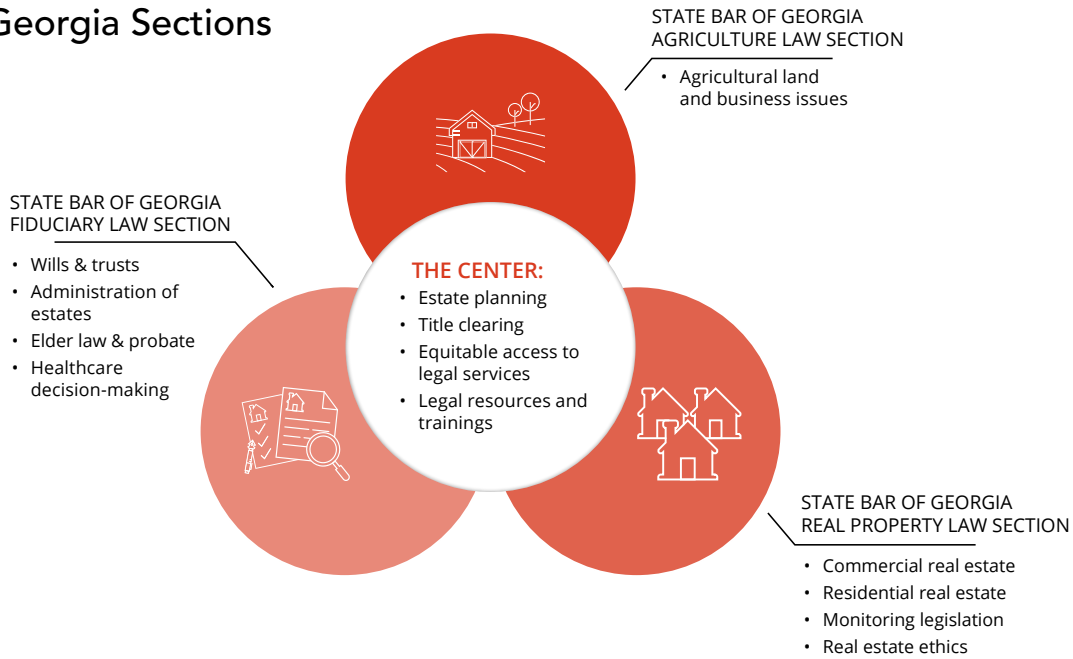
Georgia Sections

STATE BAR OF GEORGIA
AGRICULTURE LAW SECTION

• Agricultural land and business issues

STATE BAR OF GEORGIA
FIDUCIARY LAW SECTION

• Wills & trusts
• Administration of estates
• Elder law & probate
• Healthcare decision-making

THE CENTER:

• Estate planning
• Title clearing
• Equitable access to legal services
• Legal resources and trainings

STATE BAR OF GEORGIA
REAL PROPERTY LAW SECTION

• Commercial real estate
• Residential real estate
• Monitoring legislation
• Real estate ethics